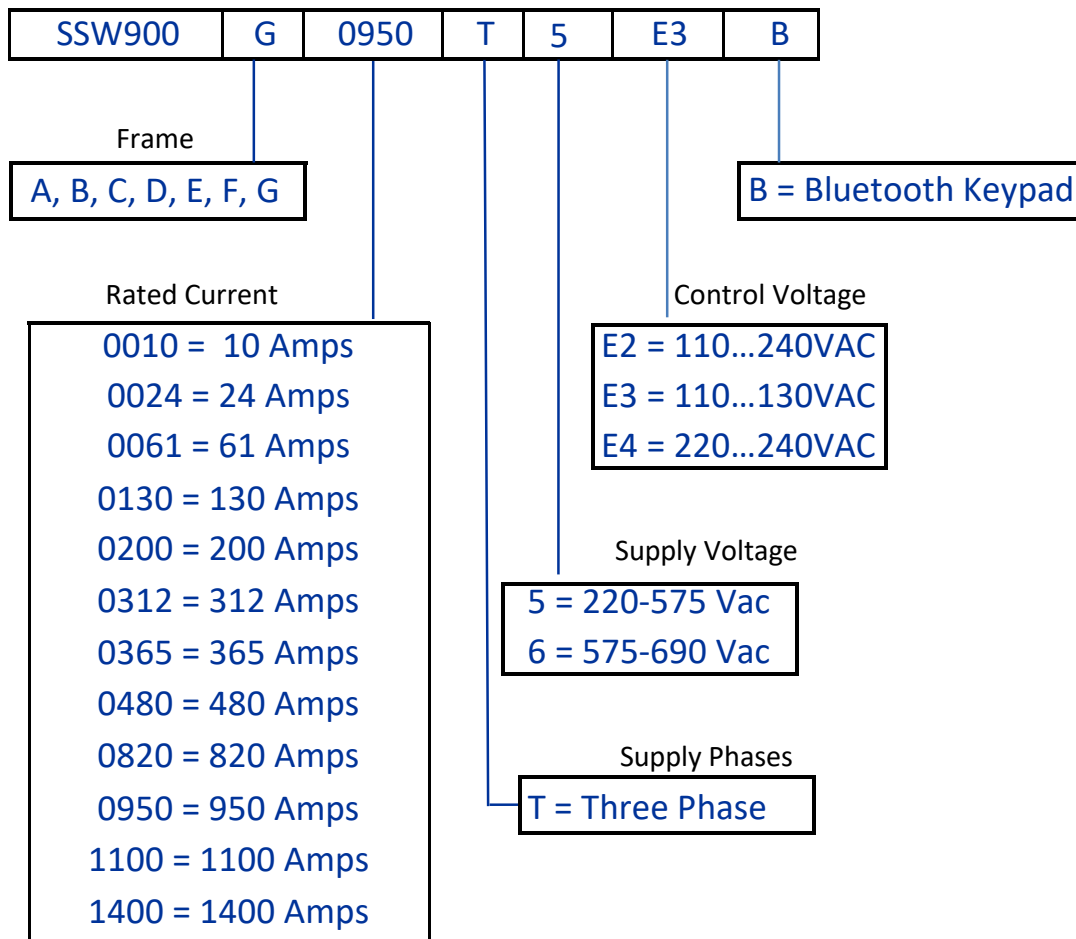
| SSW900 | G | 0950 | T | 5 | E3 | B |
|---|---|---|---|---|---|---|

Frame

A, B, C, D, E, F, G

B = Bluetooth Keypad

Rated Current

0010 = 10 Amps
0024 = 24 Amps
0061 = 61 Amps
0130 = 130 Amps
0200 = 200 Amps
0312 = 312 Amps
0365 = 365 Amps
0480 = 480 Amps
0820 = 820 Amps
0950 = 950 Amps
1100 = 1100 Amps
1400 = 1400 Amps

Control Voltage

E2 = 110…240VAC
E3 = 110…130VAC
E4 = 220…240VAC

Supply Voltage

5 = 220-575 Vac
6 = 575-690 Vac

Supply Phases

T = Three Phase